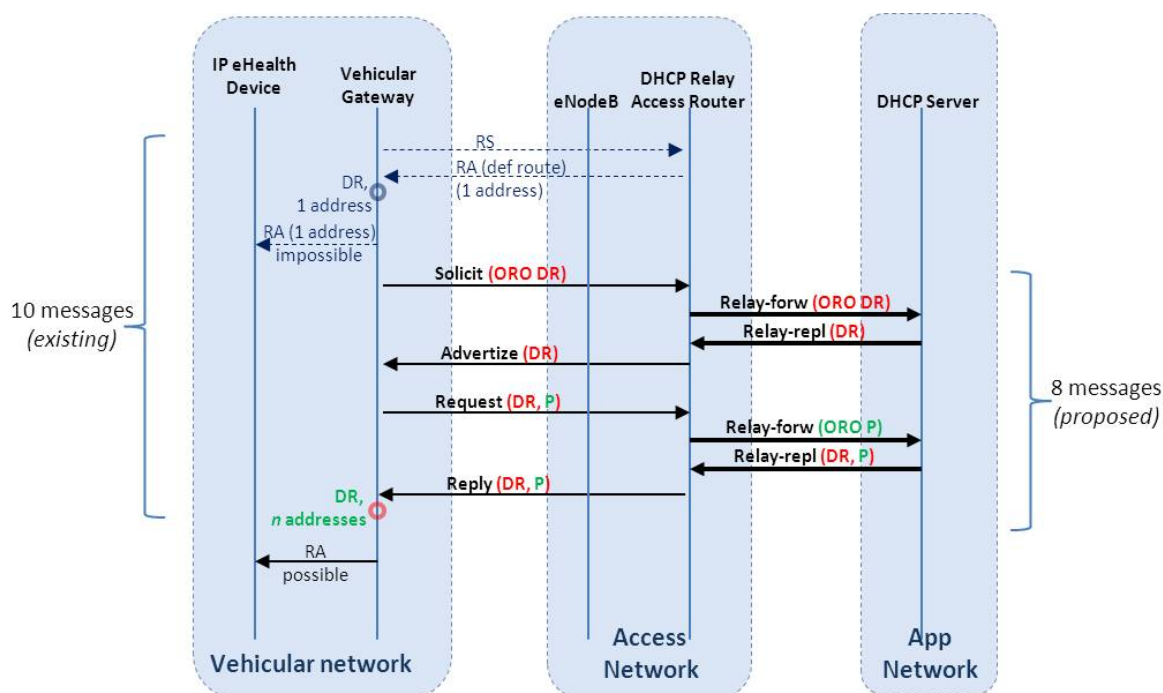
IP eHealth Device

Vehicular Gateway

eNodeB

DHCP Relay Access Router

DHCP Server

RS

RA (def route) (1 address)

DR, 1 address

RA (1 address) impossible

Solicit (ORO DR)

Relay-forw (ORO DR)

Relay-repl (DR)

Advertize (DR)

Request (DR, P)

Relay-forw (ORO P)

Relay-repl (DR, P)

Reply (DR, P)

DR, *n* addresses

RA possible

10 messages *(existing)*

8 messages *(proposed)*

Vehicular network

Access Network

App Network